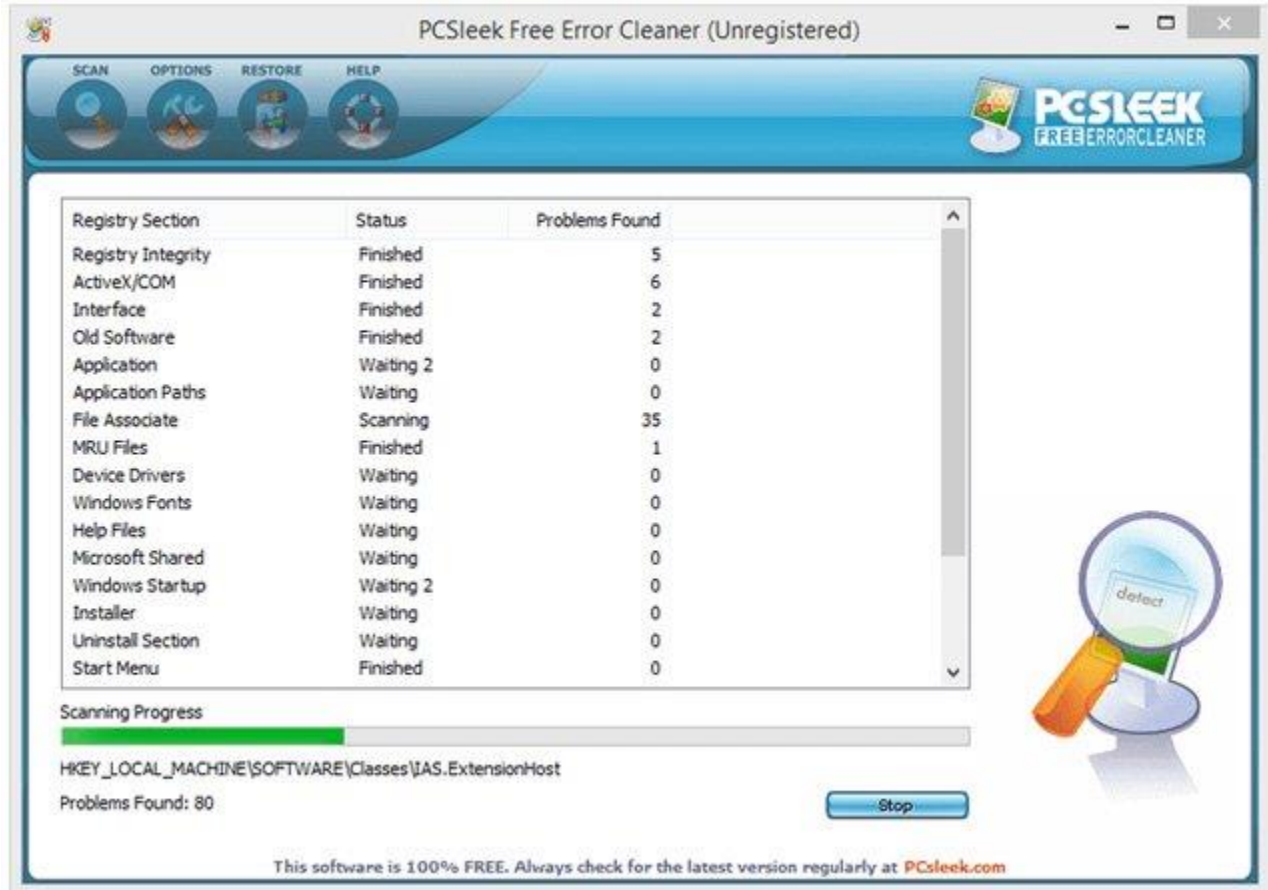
PCSleek Free Error Cleaner (Unregistered)

SCAN OPTIONS RESTORE HELP

PCSLEEK FREE ERRORCLEANER

| Registry Section | Status | Problems Found |
|---|---|---|
| Registry Integrity | Finished | 5 |
| ActiveX/COM | Finished | 6 |
| Interface | Finished | 2 |
| Old Software | Finished | 2 |
| Application | Waiting 2 | 0 |
| Application Paths | Waiting | 0 |
| File Associate | Scanning | 35 |
| MRU Files | Finished | 1 |
| Device Drivers | Waiting | 0 |
| Windows Fonts | Waiting | 0 |
| Help Files | Waiting | 0 |
| Microsoft Shared | Waiting | 0 |
| Windows Startup | Waiting 2 | 0 |
| Installer | Waiting | 0 |
| Uninstall Section | Waiting | 0 |
| Start Menu | Finished | 0 |

Scanning Progress

HKEY_LOCAL_MACHINE\SOFTWARE\Classes\IAS.ExtensionHost

Problems Found: 80

Stop

detect

This software is 100% FREE. Always check for the latest version regularly at PCsleek.com